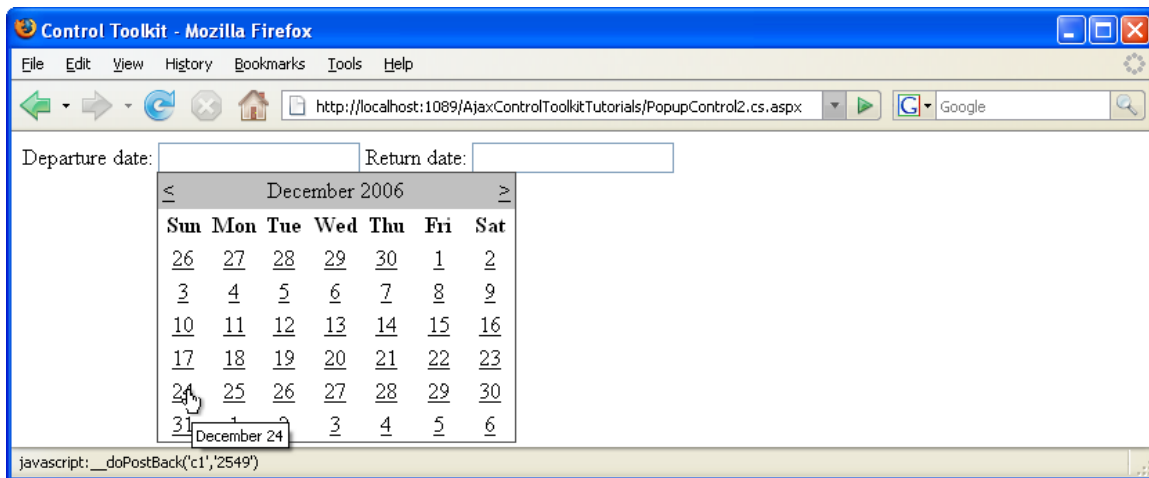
Control Toolkit - Mozilla Firefox

File Edit View History Bookmarks Tools Help

http://localhost:1089/AjaxControlToolkitTutorials/PopupControl2.cs.aspx

Google

Departure date: Return date:

| < | December 2006 | | | | | > |
|---|---|---|---|---|---|---|
| Sun | Mon | Tue | Wed | Thu | Fri | Sat |
| 26 | 27 | 28 | 29 | 30 | 1 | 2 |
| 3 | 4 | 5 | 6 | 7 | 8 | 9 |
| 10 | 11 | 12 | 13 | 14 | 15 | 16 |
| 17 | 18 | 19 | 20 | 21 | 22 | 23 |
| 24 | 25 | 26 | 27 | 28 | 29 | 30 |
| 31 | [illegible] | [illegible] | 3 | 4 | 5 | 6 |

December 24

javascript:__doPostBack('c1','2549')